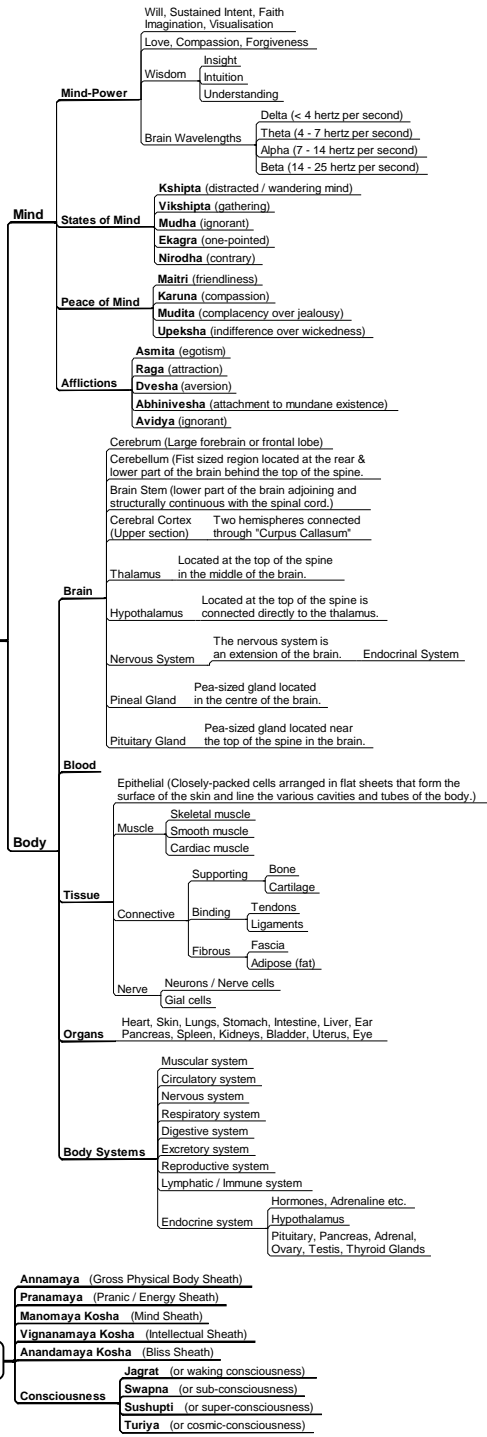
Mind

Mind-Power
Will, Sustained Intent, Faith Imagination, Visualisation
Love, Compassion, Forgiveness
Wisdom
Insight
Intuition
Understanding
Brain Wavelengths
Delta (< 4 hertz per second)
Theta (4 - 7 hertz per second)
Alpha (7 - 14 hertz per second)
Beta (14 - 25 hertz per second)

States of Mind
**Kshipta** (distracted / wandering mind)
**Vikshipta** (gathering)
**Mudha** (ignorant)
**Ekagra** (one-pointed)
**Nirodha** (contrary)

Peace of Mind
**Maitri** (friendliness)
**Karuna** (compassion)
**Mudita** (complacency over jealousy)
**Upeksha** (indifference over wickedness)

Afflictions
**Asmita** (egotism)
**Raga** (attraction)
**Dvesha** (aversion)
**Abhinivesha** (attachment to mundane existence)
**Avidya** (ignorant)

Body

Brain
Cerebrum (Large forebrain or frontal lobe)
Cerebellum (Fist sized region located at the rear & lower part of the brain behind the top of the spine.
Brain Stem (lower part of the brain adjoining and structurally continuous with the spinal cord.)
Cerebral Cortex (Upper section) Two hemispheres connected through "Curpus Callasum"
Thalamus Located at the top of the spine in the middle of the brain.
Hypothalamus Located at the top of the spine is connected directly to the thalamus.
Nervous System The nervous system is an extension of the brain. Endocrinal System
Pineal Gland Pea-sized gland located in the centre of the brain.
Pituitary Gland Pea-sized gland located near the top of the spine in the brain.

Blood

Tissue
Epithelial (Closely-packed cells arranged in flat sheets that form the surface of the skin and line the various cavities and tubes of the body.)
Muscle
Skeletal muscle
Smooth muscle
Cardiac muscle
Connective
Supporting
Bone
Cartilage
Binding
Tendons
Ligaments
Fibrous
Fascia
Adipose (fat)
Nerve
Neurons / Nerve cells
Gial cells

Organs
Heart, Skin, Lungs, Stomach, Intestine, Liver, Ear Pancreas, Spleen, Kidneys, Bladder, Uterus, Eye

Body Systems
Muscular system
Circulatory system
Nervous system
Respiratory system
Digestive system
Excretory system
Reproductive system
Lymphatic / Immune system
Endocrine system
Hormones, Adrenaline etc.
Hypothalamus
Pituitary, Pancreas, Adrenal, Ovary, Testis, Thyroid Glands

**Annamaya** (Gross Physical Body Sheath)
**Pranamaya** (Pranic / Energy Sheath)
**Manomaya Kosha** (Mind Sheath)
**Vignanamaya Kosha** (Intellectual Sheath)
**Anandamaya Kosha** (Bliss Sheath)

Consciousness
**Jagrat** (or waking consciousness)
**Swapna** (or sub-consciousness)
**Sushupti** (or super-consciousness)
**Turiya** (or cosmic-consciousness)